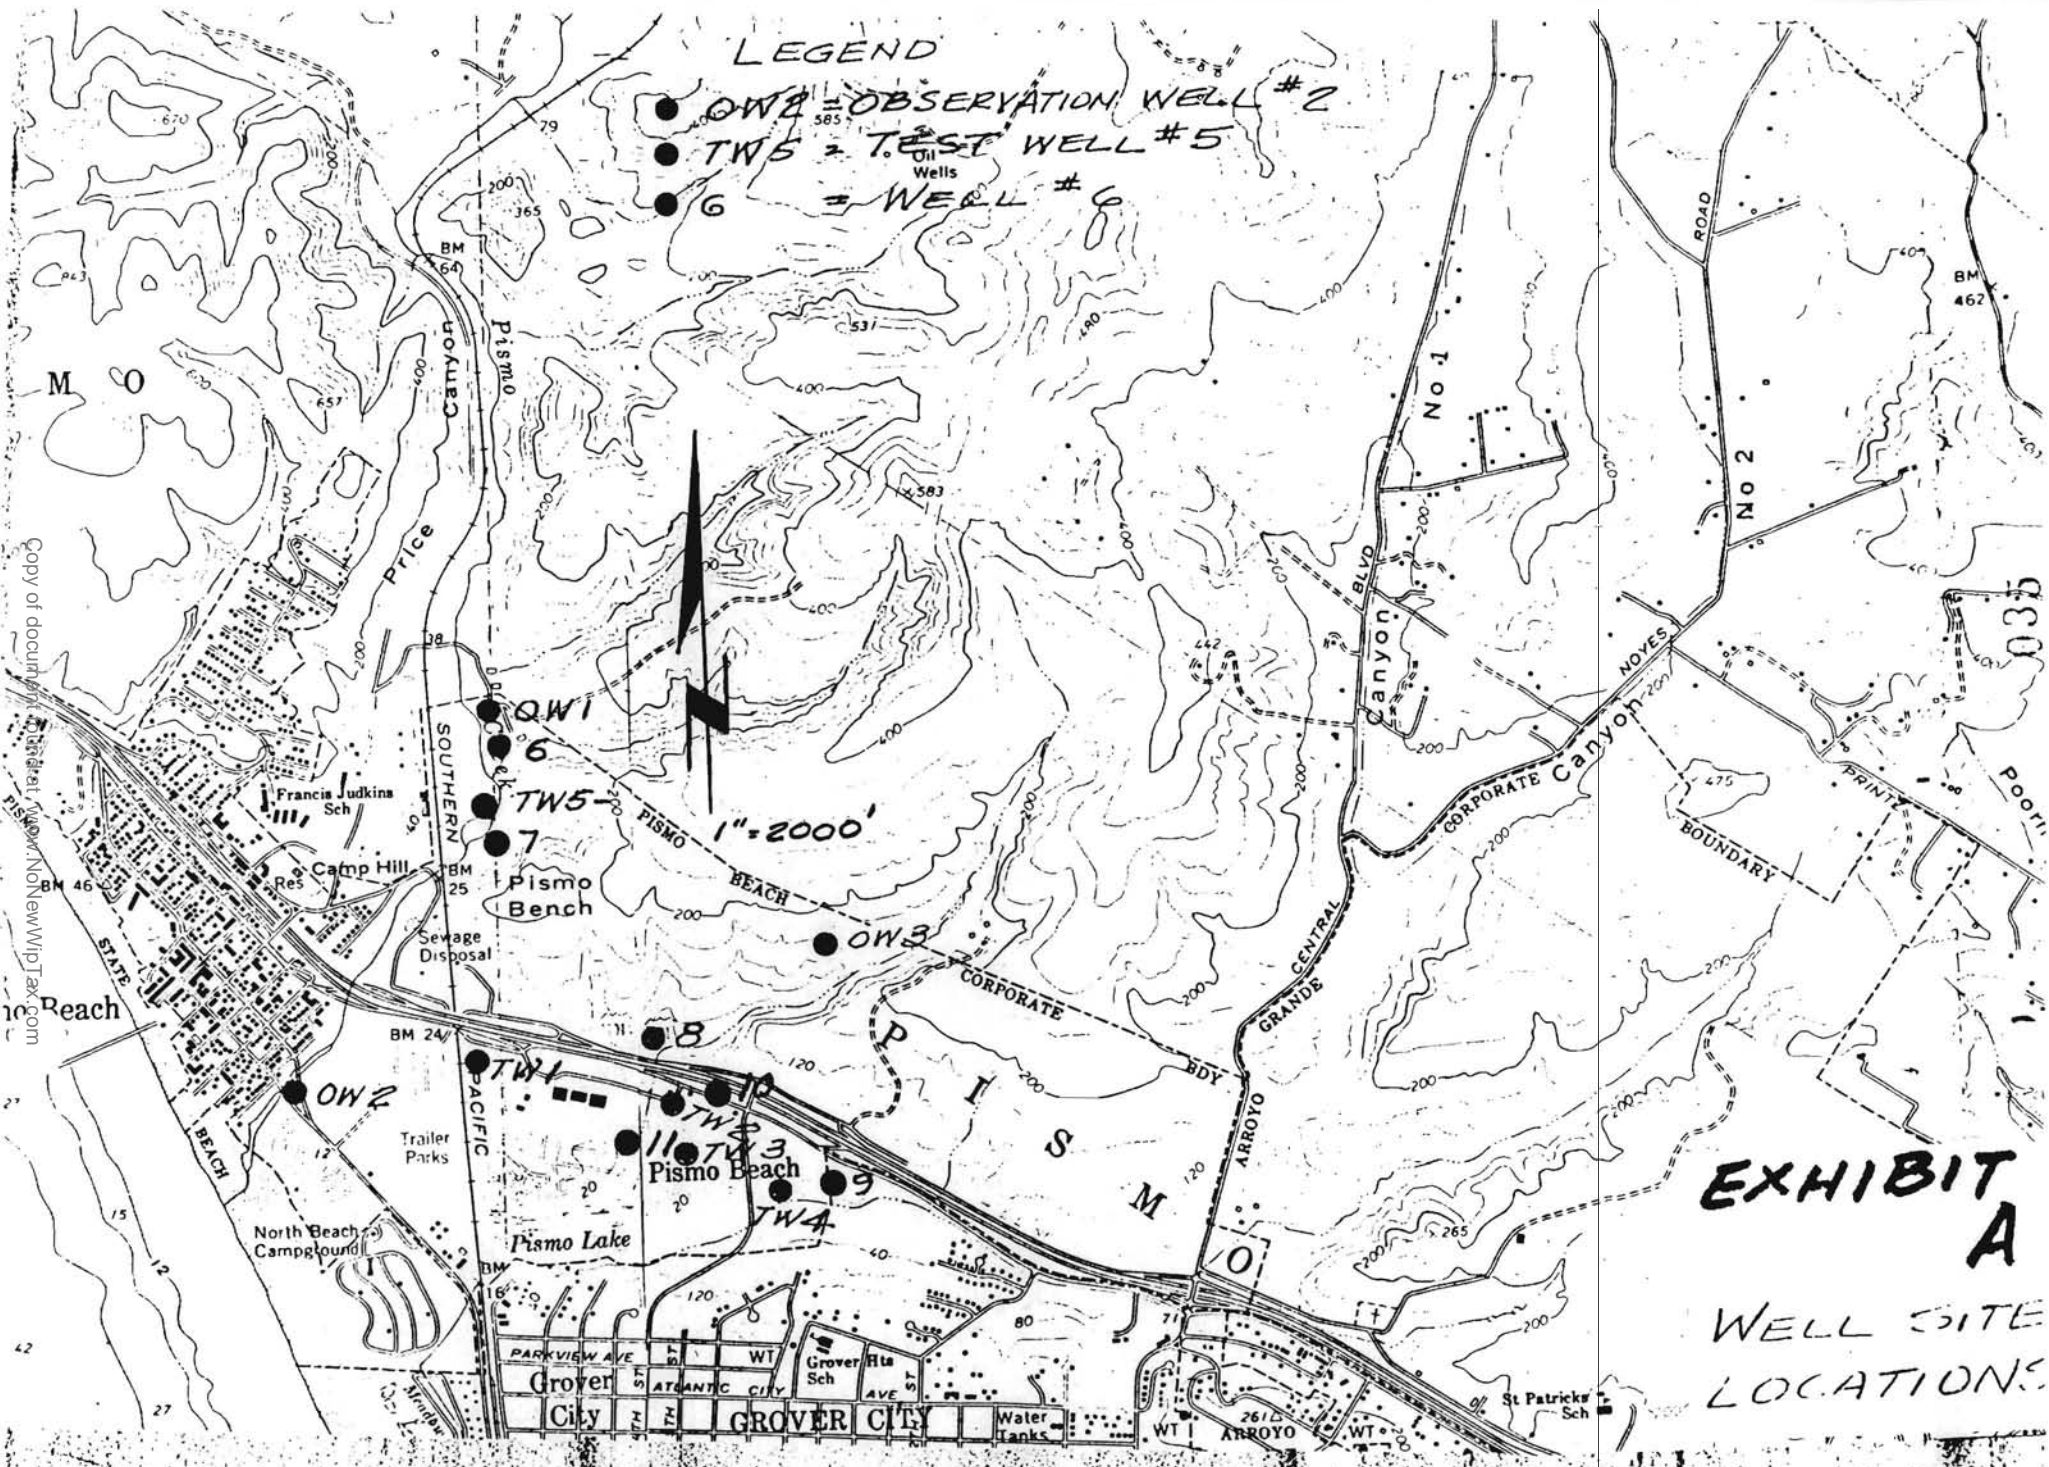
LEGEND

OW2 = OBSERVATION WELL #2
TW5 = TEST WELL #5
6 = WELL #6

Oil Wells

1" = 2000'

OW1
6
TW5
7
OW3
8
TW1
10
TW2
11
TW3
9
TW4
OW2

EXHIBIT A

WELL SITE LOCATIONS

M O
Price Canyon
Pismo
SOUTHERN PACIFIC
Francis Judkins Sch
Camp Hill
Res
BM 46
BM 25
BM 24
BM 64
Pismo Bench
Sewage Disposal
PISMO BEACH CORPORATE BDY
P I S M O
Pismo Beach
Pismo Lake
Trailer Parks
North Beach Campground
STATE BEACH
Beach
ARROYO GRANDE CENTRAL BLVD
Canyon
No 1
No 2
ROAD
NOYES
CORPORATE Canyon
BOUNDARY
PRINTZ
Poorm
BM 462
PARKVIEW AVE
Grover City
ATLANTIC CITY
GROVER CITY
Grover Hts Sch
AVE
WT
Water Tanks
ARROYO
St Patricks Sch
4TH ST
7TH ST
Meadow
670
585
365
200
531
583
400
442
475
265
657
120
80
71
261